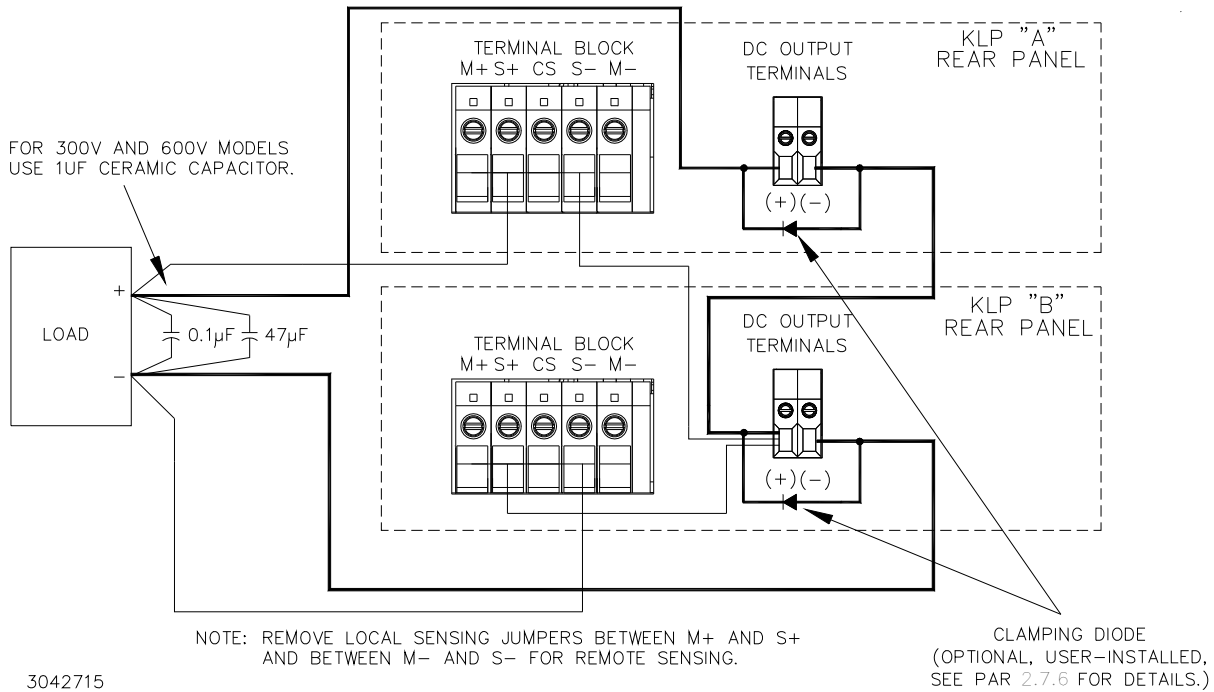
TERMINAL BLOCK
M+ S+ CS S− M−

DC OUTPUT TERMINALS

KLP "A" REAR PANEL

FOR 300V AND 600V MODELS USE 1UF CERAMIC CAPACITOR.

(+)(−)

+

LOAD

$0.1\mu F$ $47\mu F$

−

KLP "B" REAR PANEL

TERMINAL BLOCK
M+ S+ CS S− M−

DC OUTPUT TERMINALS

(+)(−)

NOTE: REMOVE LOCAL SENSING JUMPERS BETWEEN M+ AND S+ AND BETWEEN M− AND S− FOR REMOTE SENSING.

CLAMPING DIODE (OPTIONAL, USER−INSTALLED, SEE PAR 2.7.6 FOR DETAILS.)

3042715